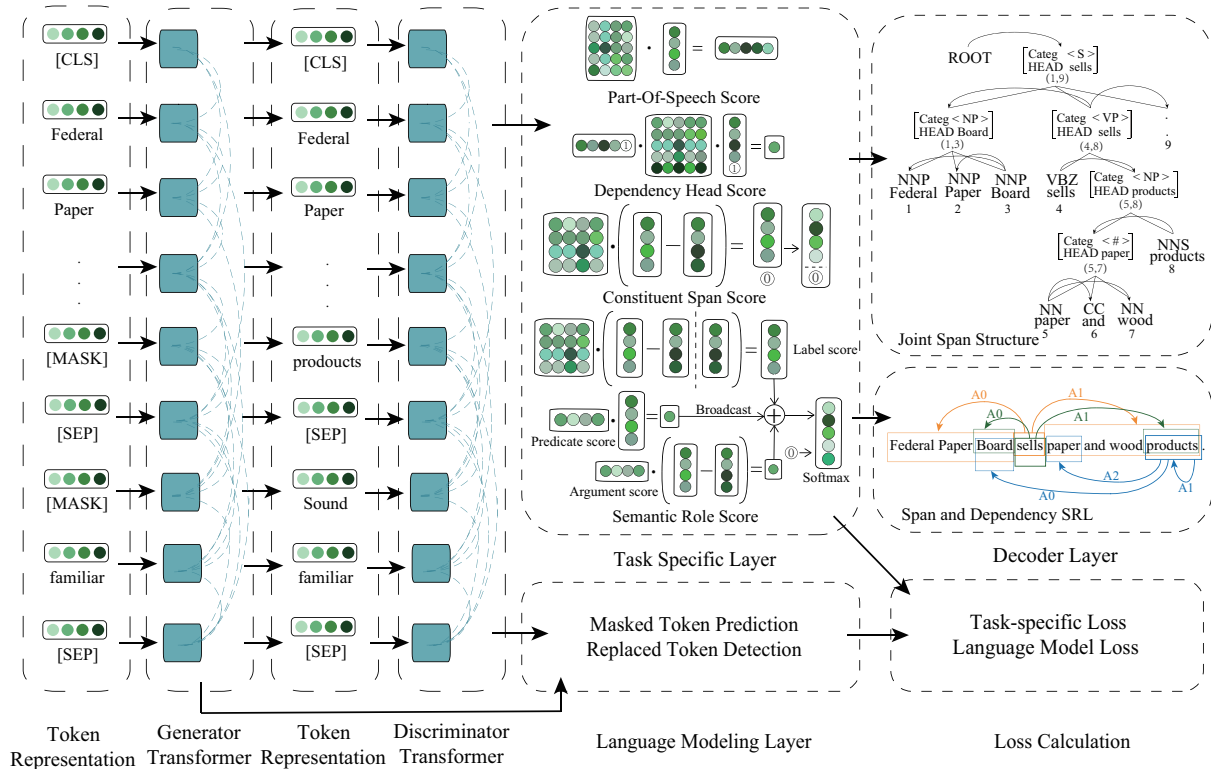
[CLS]
Federal
Paper
.
.
.
[MASK]
[SEP]
[MASK]
familiar
[SEP]

[CLS]
Federal
Paper
.
.
prodoucts
[SEP]
Sound
familiar
[SEP]

Token Representation
Generator Transformer
Token Representation
Discriminator Transformer

Part-Of-Speech Score
①
①
Dependency Head Score
⓪
⓪
Constituent Span Score
Label score
Predicate score
Broadcast
⓪
Argument score
Softmax
Semantic Role Score

Task Specific Layer

Masked Token Prediction
Replaced Token Detection

Language Modeling Layer

ROOT
Categ < S >
HEAD sells
(1,9)
Categ < NP >
HEAD Board
(1,3)
Categ < VP >
HEAD sells
(4,8)
.
9
NNP Federal 1
NNP Paper 2
NNP Board 3
VBZ sells 4
Categ < NP >
HEAD products
(5,8)
Categ < # >
HEAD paper
(5,7)
NNS products 8
NN paper 5
CC and 6
NN wood 7
Joint Span Structure

A0
A1
A0
A1
Federal Paper Board sells paper and wood products.
A2
A1
A0
Span and Dependency SRL

Decoder Layer

Task-specific Loss
Language Model Loss

Loss Calculation